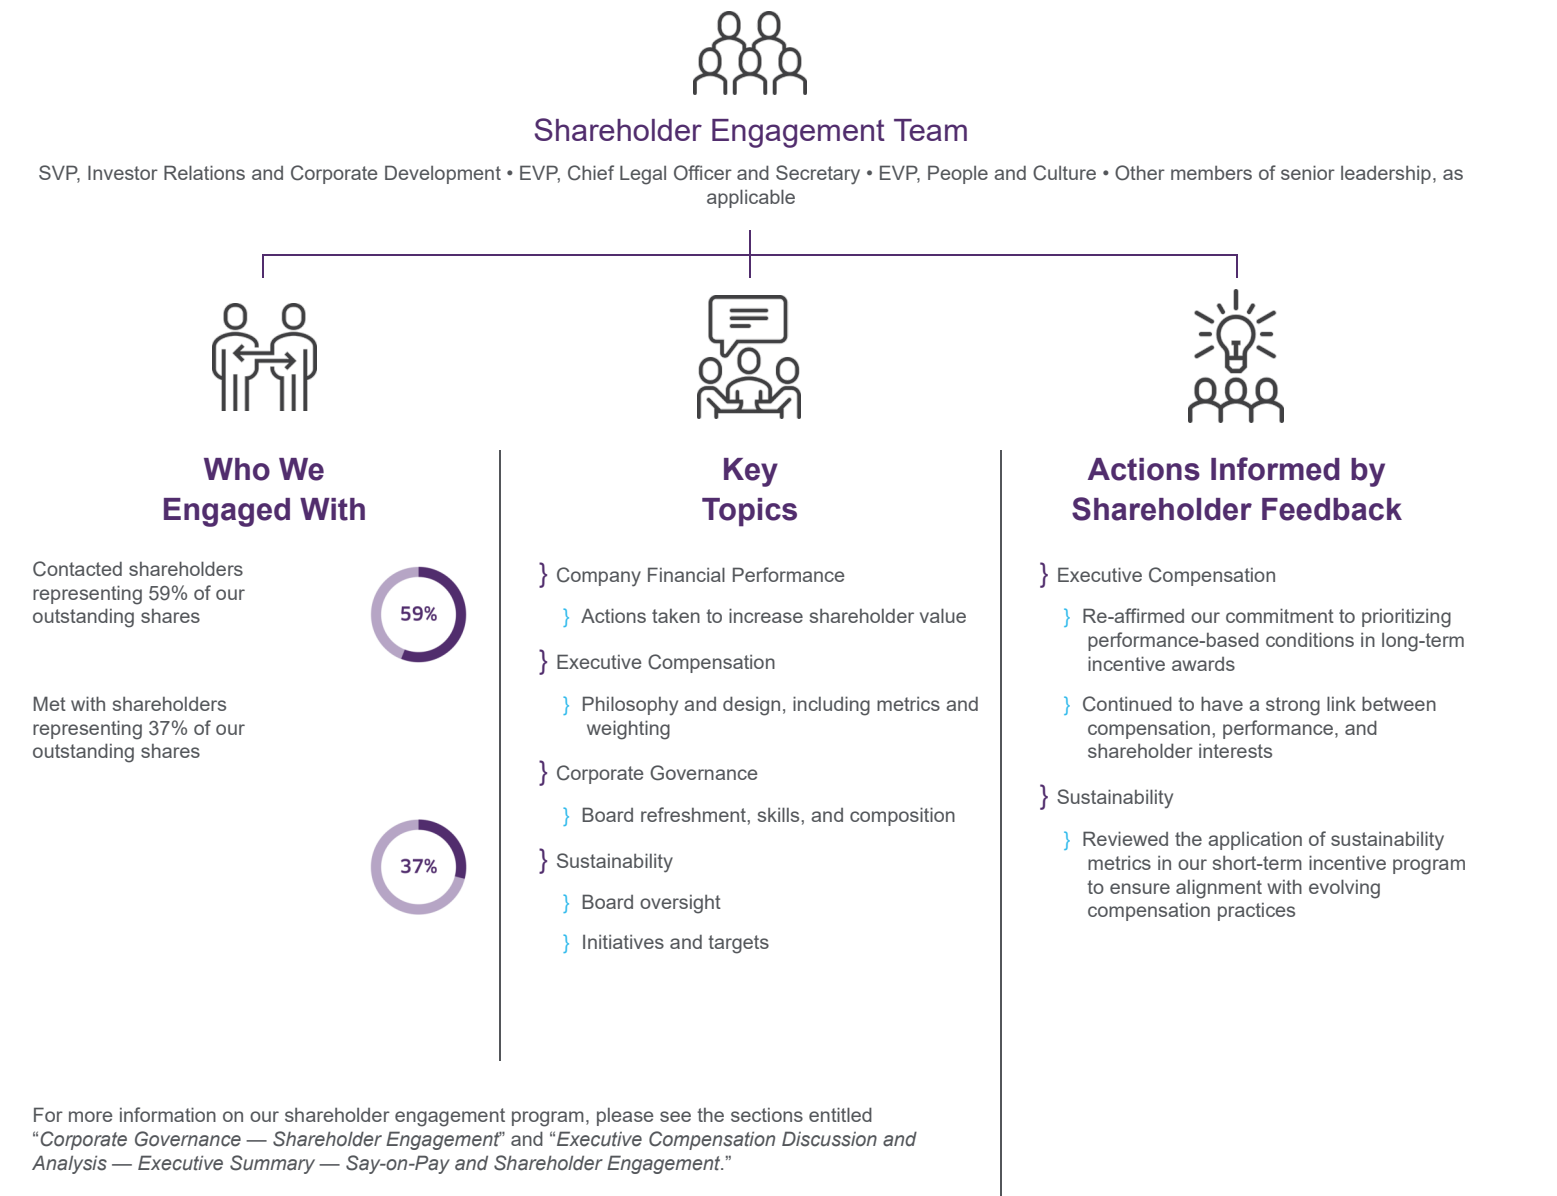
Shareholder Engagement Team

SVP, Investor Relations and Corporate Development • EVP, Chief Legal Officer and Secretary • EVP, People and Culture • Other members of senior leadership, as applicable

Who We Engaged With

Contacted shareholders representing 59% of our outstanding shares

59%

Met with shareholders representing 37% of our outstanding shares

37%

Key Topics

} Company Financial Performance

} Actions taken to increase shareholder value

} Executive Compensation

} Philosophy and design, including metrics and weighting

} Corporate Governance

} Board refreshment, skills, and composition

} Sustainability

} Board oversight

} Initiatives and targets

Actions Informed by Shareholder Feedback

} Executive Compensation

} Re-affirmed our commitment to prioritizing performance-based conditions in long-term incentive awards

} Continued to have a strong link between compensation, performance, and shareholder interests

} Sustainability

} Reviewed the application of sustainability metrics in our short-term incentive program to ensure alignment with evolving compensation practices

For more information on our shareholder engagement program, please see the sections entitled "Corporate Governance — Shareholder Engagement" and "Executive Compensation Discussion and Analysis — Executive Summary — Say-on-Pay and Shareholder Engagement."